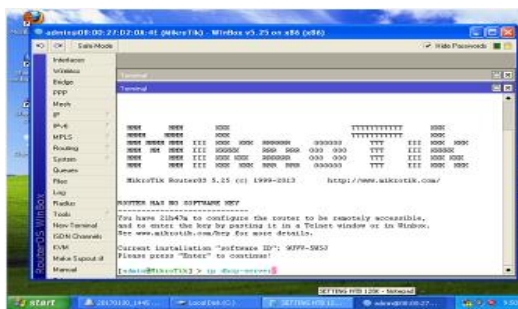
admin@08:00:27:D2:0A:4E (MikroTik) - WinBox v5.25 on x86 (x86)

Safe Mode

Hide Passwords

Interfaces
Wireless
Bridge
PPP
Mesh
IP
IPv6
MPLS
Routing
System
Queues
Files
Log
Radius
Tools
New Terminal
ISDN Channels
KVM
Make Supout.rif
Manual

RouterOS WinBox

Terminal

Terminal

MikroTik RouterOS 5.25 (c) 1999-2013       http://www.mikrotik.com/

ROUTER HAS NO SOFTWARE KEY
------------------------------
You have 21h47m to configure the router to be remotely accessible,
and to enter the key by pasting it in a Telnet window or in Winbox.
See www.mikrotik.com/key for more details.

Current installation "software ID": 9FPP-SN5J
Please press "Enter" to continue!

[admin@MikroTik] > ip dhcp-server

SETTING HTB 120K - Notepad

start   20170130_1445   Local Disk (C:)   SETTING HTB 12...   admin@08:00:27...   9:52